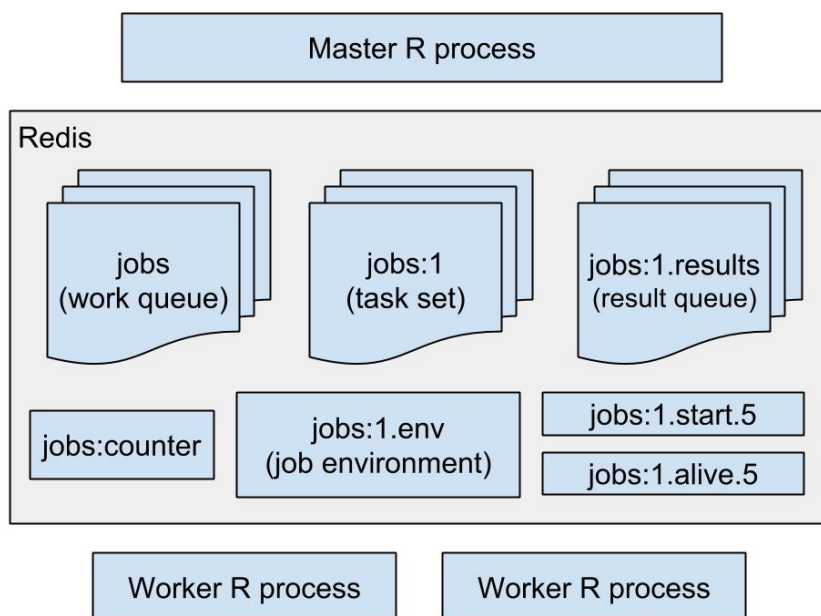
Master R process

Redis

jobs
(work queue)

jobs:1
(task set)

jobs:1.results
(result queue)

jobs:counter

jobs:1.env
(job environment)

jobs:1.start.5

jobs:1.alive.5

Worker R process

Worker R process